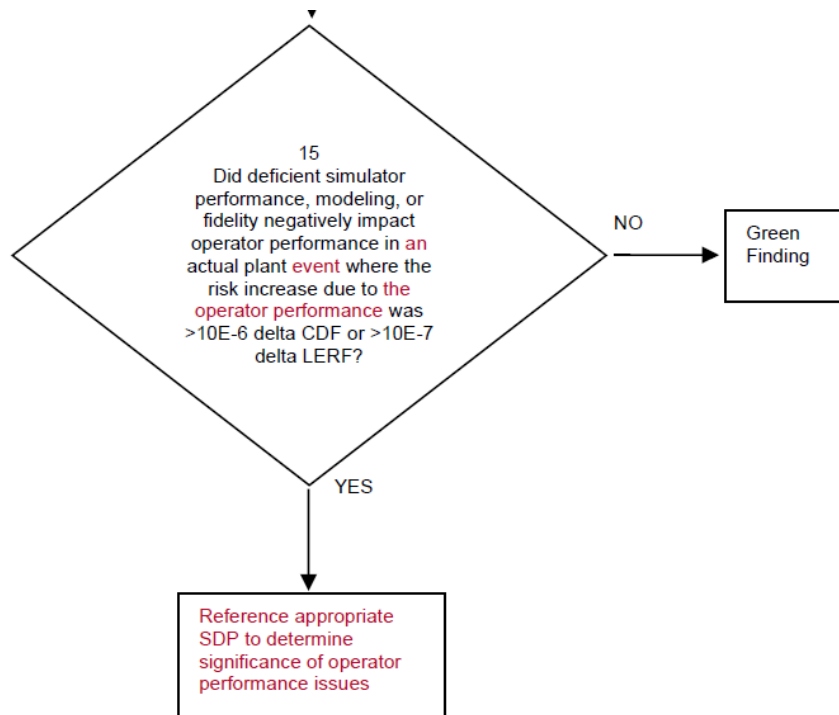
15
Did deficient simulator performance, modeling, or fidelity negatively impact operator performance in an actual plant event where the risk increase due to the operator performance was >10E-6 delta CDF or >10E-7 delta LERF?

NO

Green Finding

YES

Reference appropriate SDP to determine significance of operator performance issues